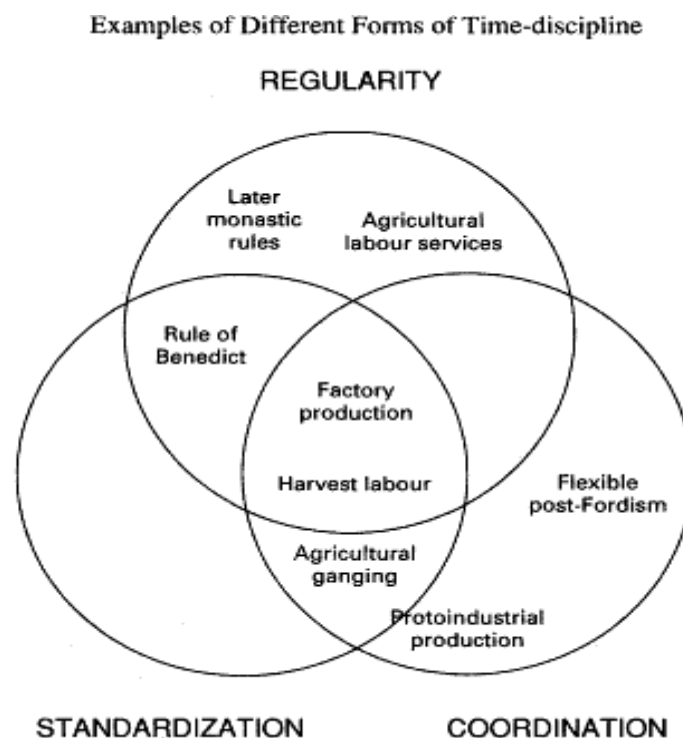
Examples of Different Forms of Time-discipline

REGULARITY

Later monastic rules

Agricultural labour services

Rule of Benedict

Factory production

Harvest labour

Flexible post-Fordism

Agricultural ganging

Protoindustrial production

STANDARDIZATION

COORDINATION